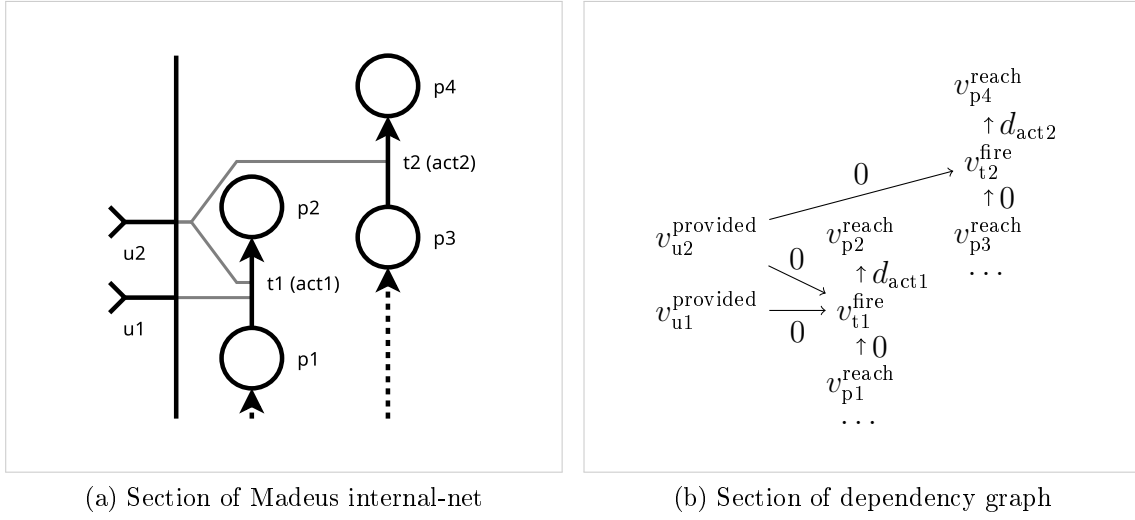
p4

t2 (act2)

p2

p3

u2

t1 (act1)

u1

p1

$v_{\mathrm{p4}}^{\mathrm{reach}}$

$\uparrow d_{\mathrm{act2}}$

0

$v_{\mathrm{t2}}^{\mathrm{fire}}$

$\uparrow 0$

$v_{\mathrm{u2}}^{\mathrm{provided}}$

$v_{\mathrm{p2}}^{\mathrm{reach}}$

$v_{\mathrm{p3}}^{\mathrm{reach}}$

0

$\uparrow d_{\mathrm{act1}}$

$\ldots$

$v_{\mathrm{u1}}^{\mathrm{provided}}$

$v_{\mathrm{t1}}^{\mathrm{fire}}$

0

$\uparrow 0$

$v_{\mathrm{p1}}^{\mathrm{reach}}$

$\ldots$

(a) Section of Madeus internal-net

(b) Section of dependency graph